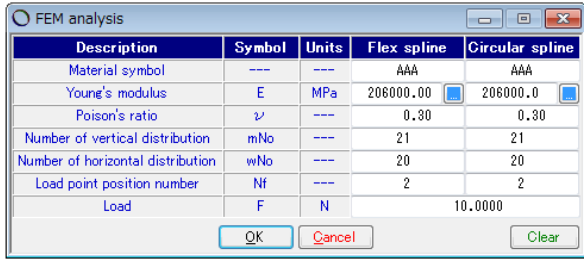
FEM analysis

| Description | Symbol | Units | Flex spline | Circular spline |
|---|---|---|---|---|
| Material symbol | --- | --- | AAA | AAA |
| Young's modulus | E | MPa | 206000.00 | 206000.0 |
| Poison's ratio | $\nu$ | --- | 0.30 | 0.30 |
| Number of vertical distribution | mNo | --- | 21 | 21 |
| Number of horizontal distribution | wNo | --- | 20 | 20 |
| Load point position number | Nf | --- | 2 | 2 |
| Load | F | N | 10.0000 | |

OK Cancel Clear